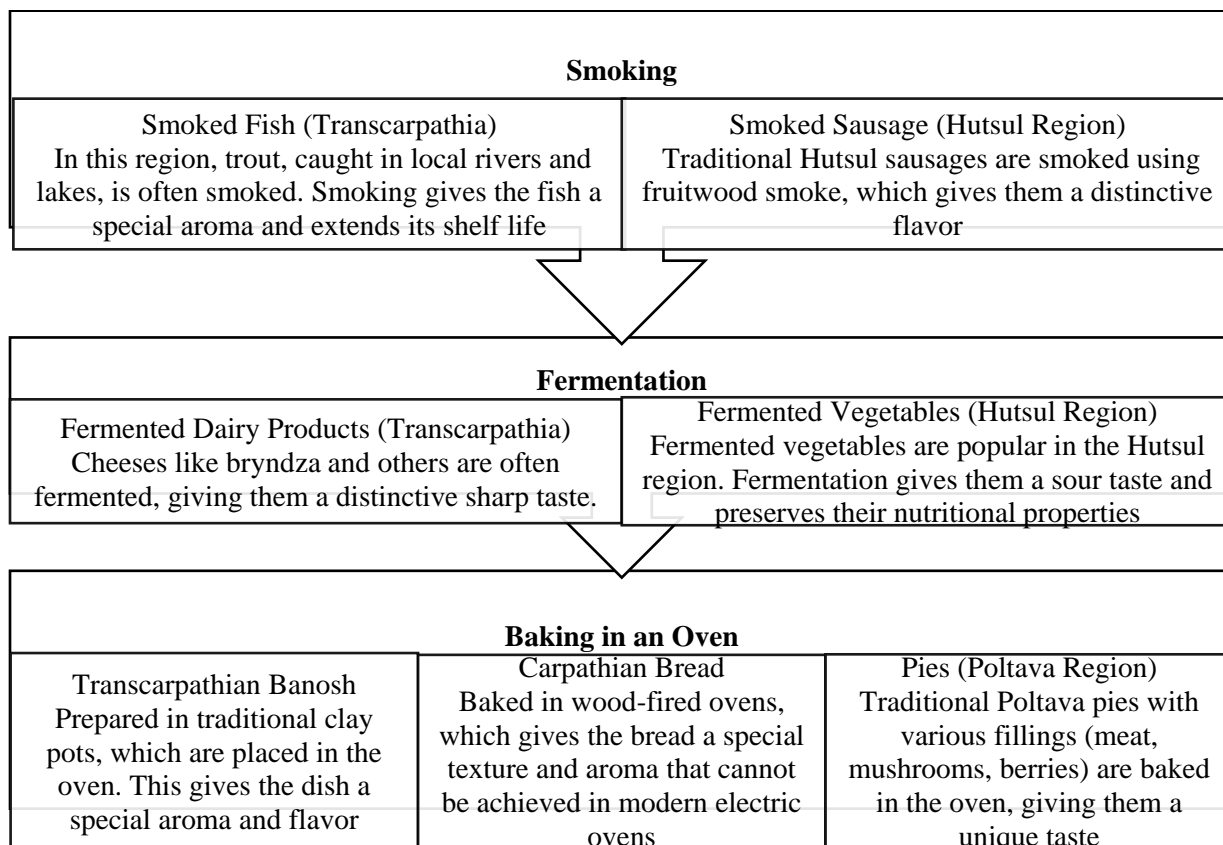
**Smoking**

Smoked Fish (Transcarpathia)
In this region, trout, caught in local rivers and lakes, is often smoked. Smoking gives the fish a special aroma and extends its shelf life

Smoked Sausage (Hutsul Region)
Traditional Hutsul sausages are smoked using fruitwood smoke, which gives them a distinctive flavor

**Fermentation**

Fermented Dairy Products (Transcarpathia)
Cheeses like bryndza and others are often fermented, giving them a distinctive sharp taste.

Fermented Vegetables (Hutsul Region)
Fermented vegetables are popular in the Hutsul region. Fermentation gives them a sour taste and preserves their nutritional properties

**Baking in an Oven**

Transcarpathian Banosh
Prepared in traditional clay pots, which are placed in the oven. This gives the dish a special aroma and flavor

Carpathian Bread
Baked in wood-fired ovens, which gives the bread a special texture and aroma that cannot be achieved in modern electric ovens

Pies (Poltava Region)
Traditional Poltava pies with various fillings (meat, mushrooms, berries) are baked in the oven, giving them a unique taste